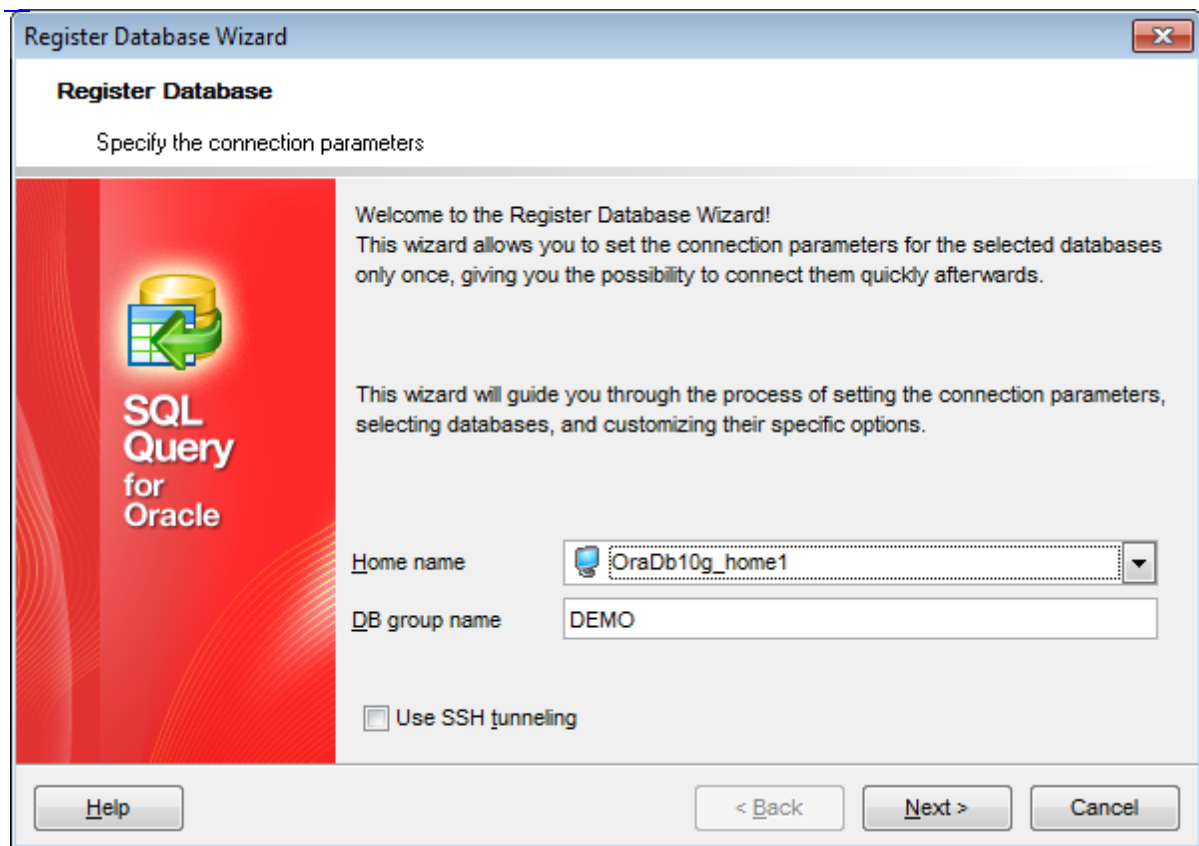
Register Database Wizard

Register Database

Specify the connection parameters

SQL Query for Oracle

Welcome to the Register Database Wizard!
This wizard allows you to set the connection parameters for the selected databases only once, giving you the possibility to connect them quickly afterwards.

This wizard will guide you through the process of setting the connection parameters, selecting databases, and customizing their specific options.

Home name OraDb10g_home1

DB group name DEMO

Use SSH tunneling

Help

< Back

Next >

Cancel